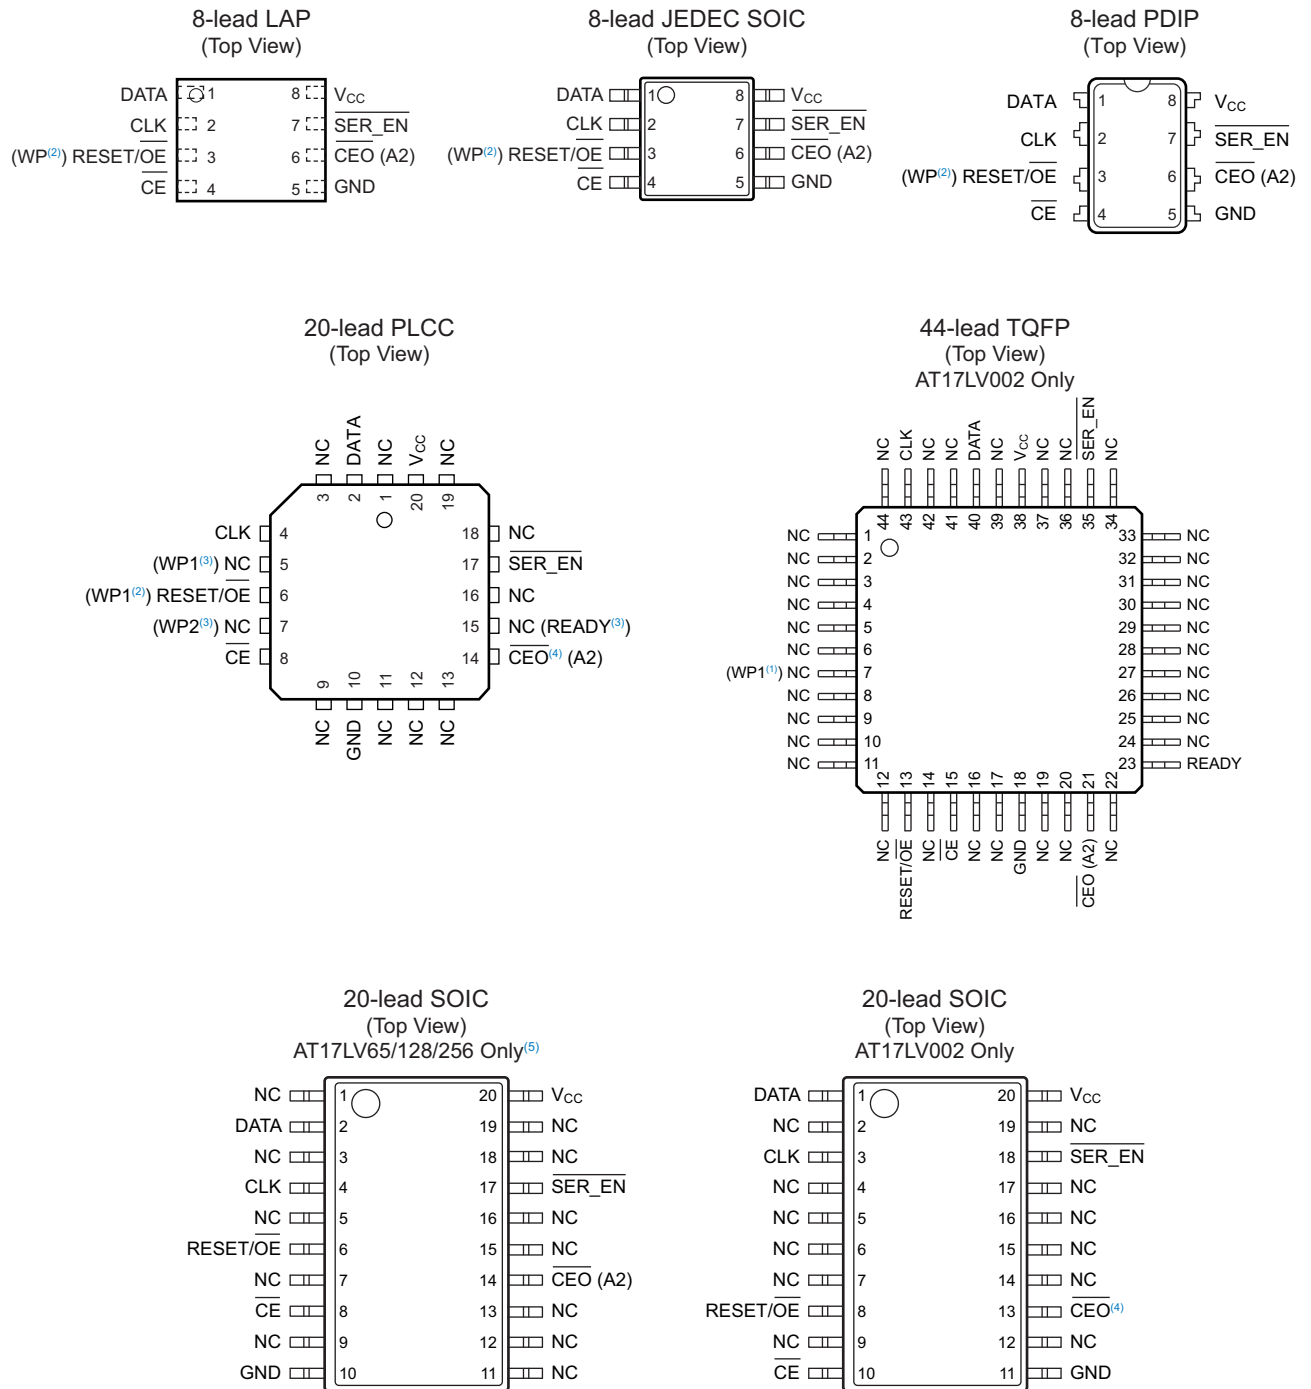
8-lead LAP
(Top View)

DATA 1
CLK 2
(WP$^{(2)}$) RESET/$\overline{OE}$ 3
$\overline{CE}$ 4
8 $V_{CC}$
7 $\overline{SER\_EN}$
6 $\overline{CEO}$ (A2)
5 GND

8-lead JEDEC SOIC
(Top View)

DATA 1
CLK 2
(WP$^{(2)}$) RESET/$\overline{OE}$ 3
$\overline{CE}$ 4
8 $V_{CC}$
7 $\overline{SER\_EN}$
6 $\overline{CEO}$ (A2)
5 GND

8-lead PDIP
(Top View)

DATA 1
CLK 2
(WP$^{(2)}$) RESET/$\overline{OE}$ 3
$\overline{CE}$ 4
8 $V_{CC}$
7 $\overline{SER\_EN}$
6 $\overline{CEO}$ (A2)
5 GND

20-lead PLCC
(Top View)

NC 3
DATA 2
NC 1
$V_{CC}$ 20
NC 19
CLK 4
(WP1$^{(3)}$) NC 5
(WP1$^{(2)}$) RESET/$\overline{OE}$ 6
(WP2$^{(3)}$) NC 7
$\overline{CE}$ 8
18 NC
17 $\overline{SER\_EN}$
16 NC
15 NC (READY$^{(3)}$)
14 $\overline{CEO}^{(4)}$ (A2)
9 NC
10 GND
11 NC
12 NC
13 NC

44-lead TQFP
(Top View)
AT17LV002 Only

44 NC
43 CLK
42 NC
41 NC
40 DATA
39 NC
38 $V_{CC}$
37 NC
36 NC
35 $\overline{SER\_EN}$
34 NC
NC 1
NC 2
NC 3
NC 4
NC 5
NC 6
(WP1$^{(1)}$) NC 7
NC 8
NC 9
NC 10
NC 11
33 NC
32 NC
31 NC
30 NC
29 NC
28 NC
27 NC
26 NC
25 NC
24 NC
23 READY
12 NC
13 RESET/$\overline{OE}$
14 NC
15 $\overline{CE}$
16 NC
17 NC
18 GND
19 NC
20 NC
21 $\overline{CEO}$ (A2)
22 NC

20-lead SOIC
(Top View)
AT17LV65/128/256 Only$^{(5)}$

NC 1
DATA 2
NC 3
CLK 4
NC 5
RESET/$\overline{OE}$ 6
NC 7
$\overline{CE}$ 8
NC 9
GND 10
20 $V_{CC}$
19 NC
18 NC
17 $\overline{SER\_EN}$
16 NC
15 NC
14 $\overline{CEO}$ (A2)
13 NC
12 NC
11 NC

20-lead SOIC
(Top View)
AT17LV002 Only

DATA 1
NC 2
CLK 3
NC 4
NC 5
NC 6
NC 7
RESET/$\overline{OE}$ 8
NC 9
$\overline{CE}$ 10
20 $V_{CC}$
19 NC
18 $\overline{SER\_EN}$
17 NC
16 NC
15 NC
14 NC
13 $\overline{CEO}^{(4)}$
12 NC
11 GND